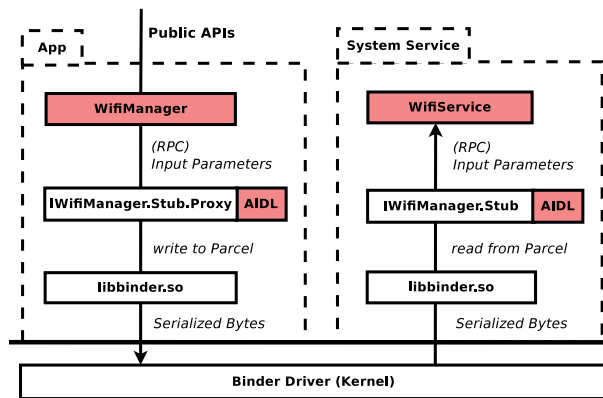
App

Public APIs

WifiManager

(RPC)
Input Parameters

IWifiManager.Stub.Proxy

AIDL

write to Parcel

libbinder.so

Serialized Bytes

System Service

WifiService

(RPC)
Input Parameters

IWifiManager.Stub

AIDL

read from Parcel

libbinder.so

Serialized Bytes

Binder Driver (Kernel)